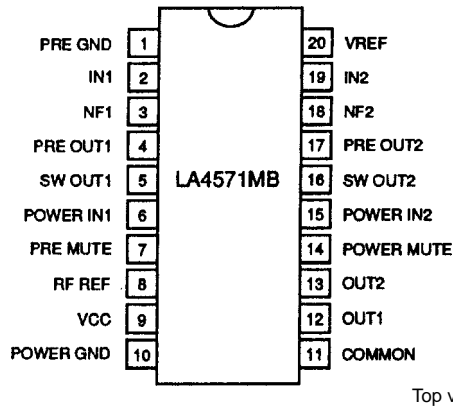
PRE GND 1
IN1 2
NF1 3
PRE OUT1 4
SW OUT1 5
POWER IN1 6
PRE MUTE 7
RF REF 8
VCC 9
POWER GND 10

LA4571MB

20 VREF
19 IN2
18 NF2
17 PRE OUT2
16 SW OUT2
15 POWER IN2
14 POWER MUTE
13 OUT2
12 OUT1
11 COMMON

Top v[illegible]